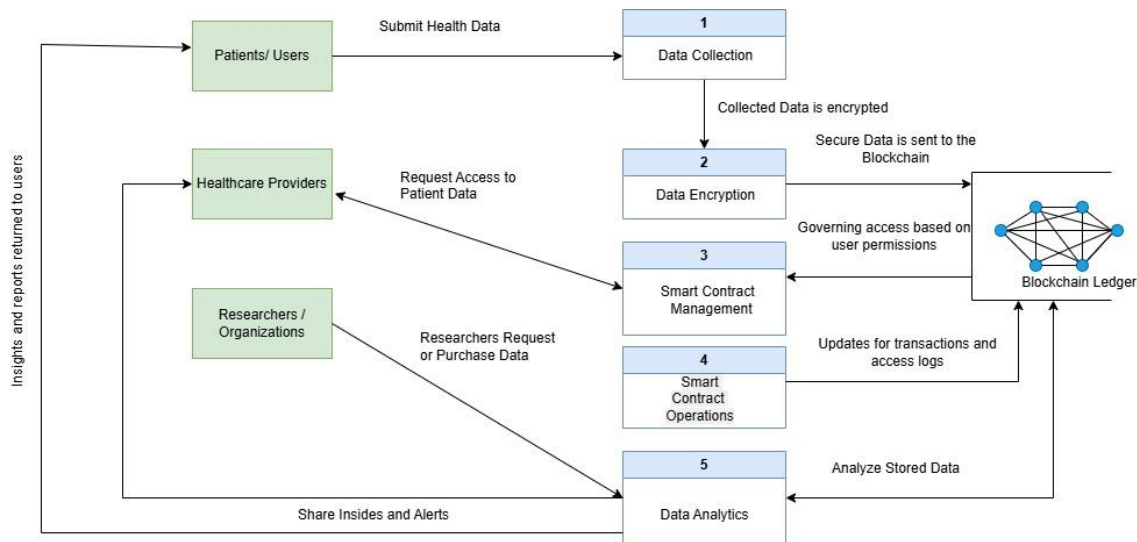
Insights and reports returned to users

Patients/ Users

Submit Health Data

1
Data Collection

Collected Data is encrypted

Healthcare Providers

Request Access to Patient Data

2
Data Encryption

Secure Data is sent to the Blockchain

Governing access based on user permissions

Blockchain Ledger

3
Smart Contract Management

Researchers / Organizations

Researchers Request or Purchase Data

4
Smart Contract Operations

Updates for transactions and access logs

5
Data Analytics

Analyze Stored Data

Share Insides and Alerts